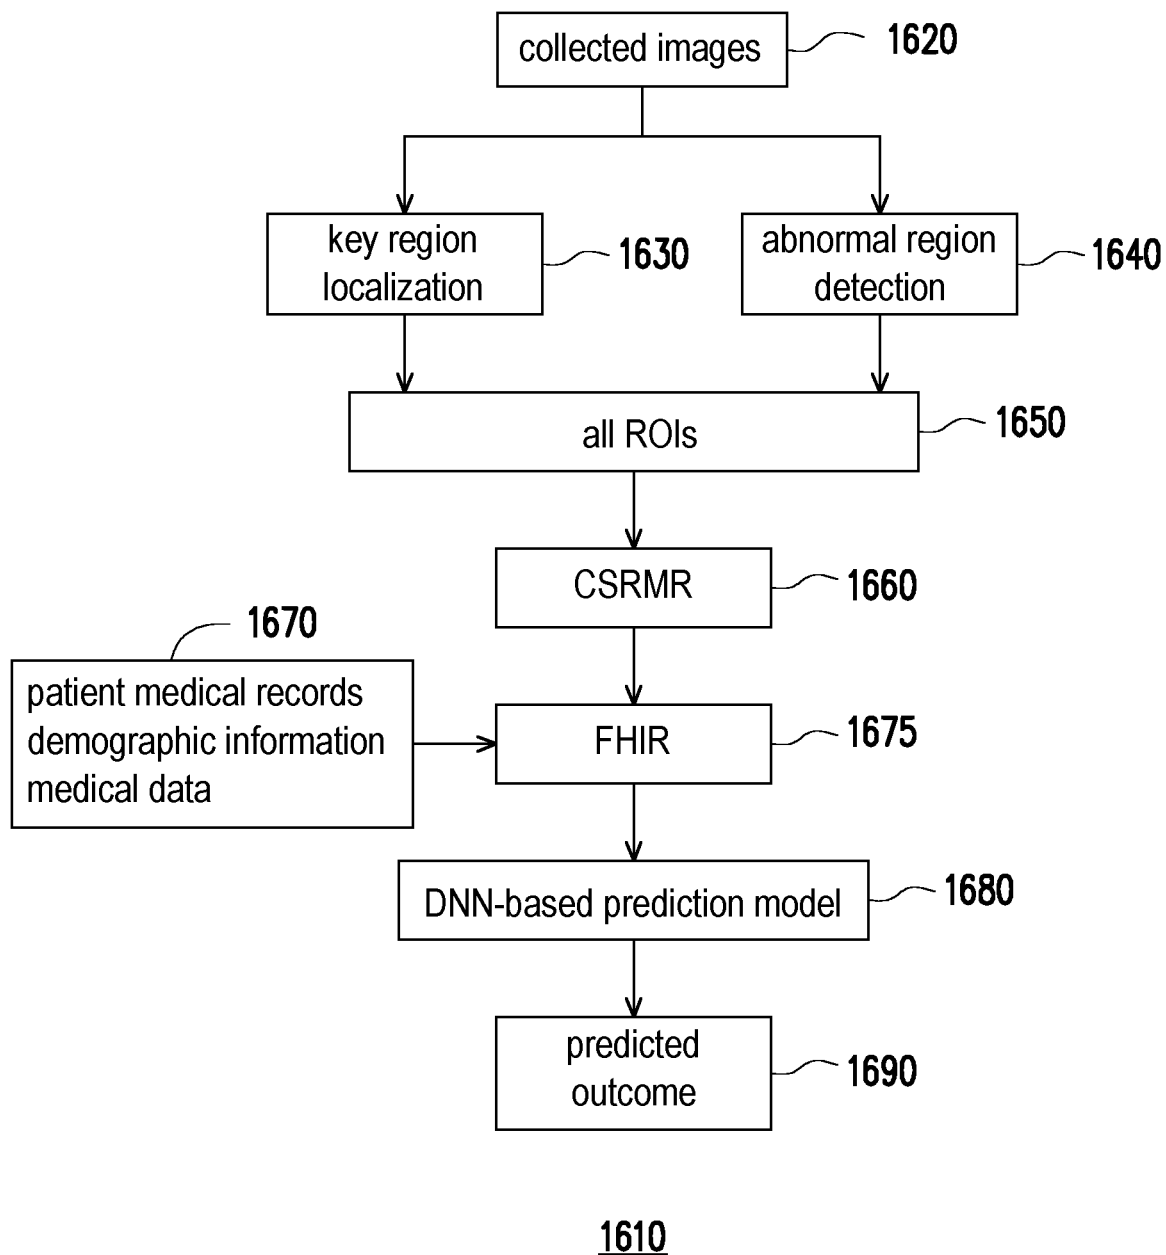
collected images
1620

key region localization
1630

abnormal region detection
1640

all ROIs
1650

CSRMR
1660

1670
patient medical records
demographic information
medical data

FHIR
1675

DNN-based prediction model
1680

predicted outcome
1690

1610